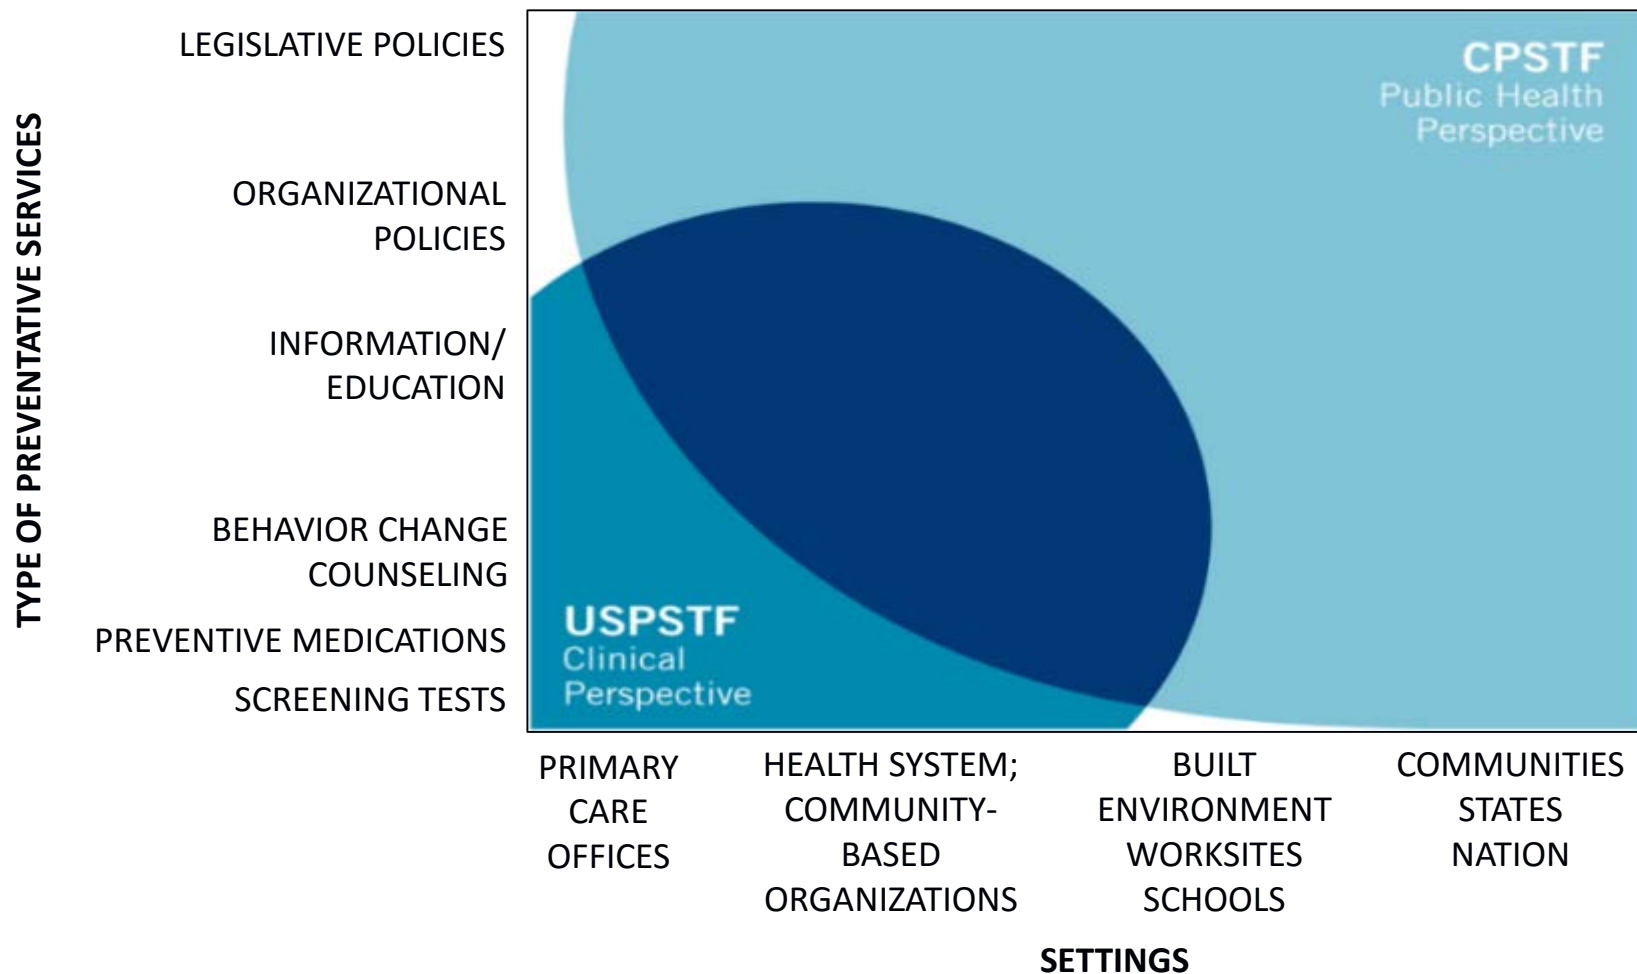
TYPE OF PREVENTATIVE SERVICES

LEGISLATIVE POLICIES

ORGANIZATIONAL POLICIES

INFORMATION/ EDUCATION

BEHAVIOR CHANGE COUNSELING

PREVENTIVE MEDICATIONS

SCREENING TESTS

CPSTF
Public Health
Perspective

USPSTF
Clinical
Perspective

PRIMARY CARE OFFICES

HEALTH SYSTEM; COMMUNITY-BASED ORGANIZATIONS

BUILT ENVIRONMENT WORKSITES SCHOOLS

COMMUNITIES STATES NATION

SETTINGS